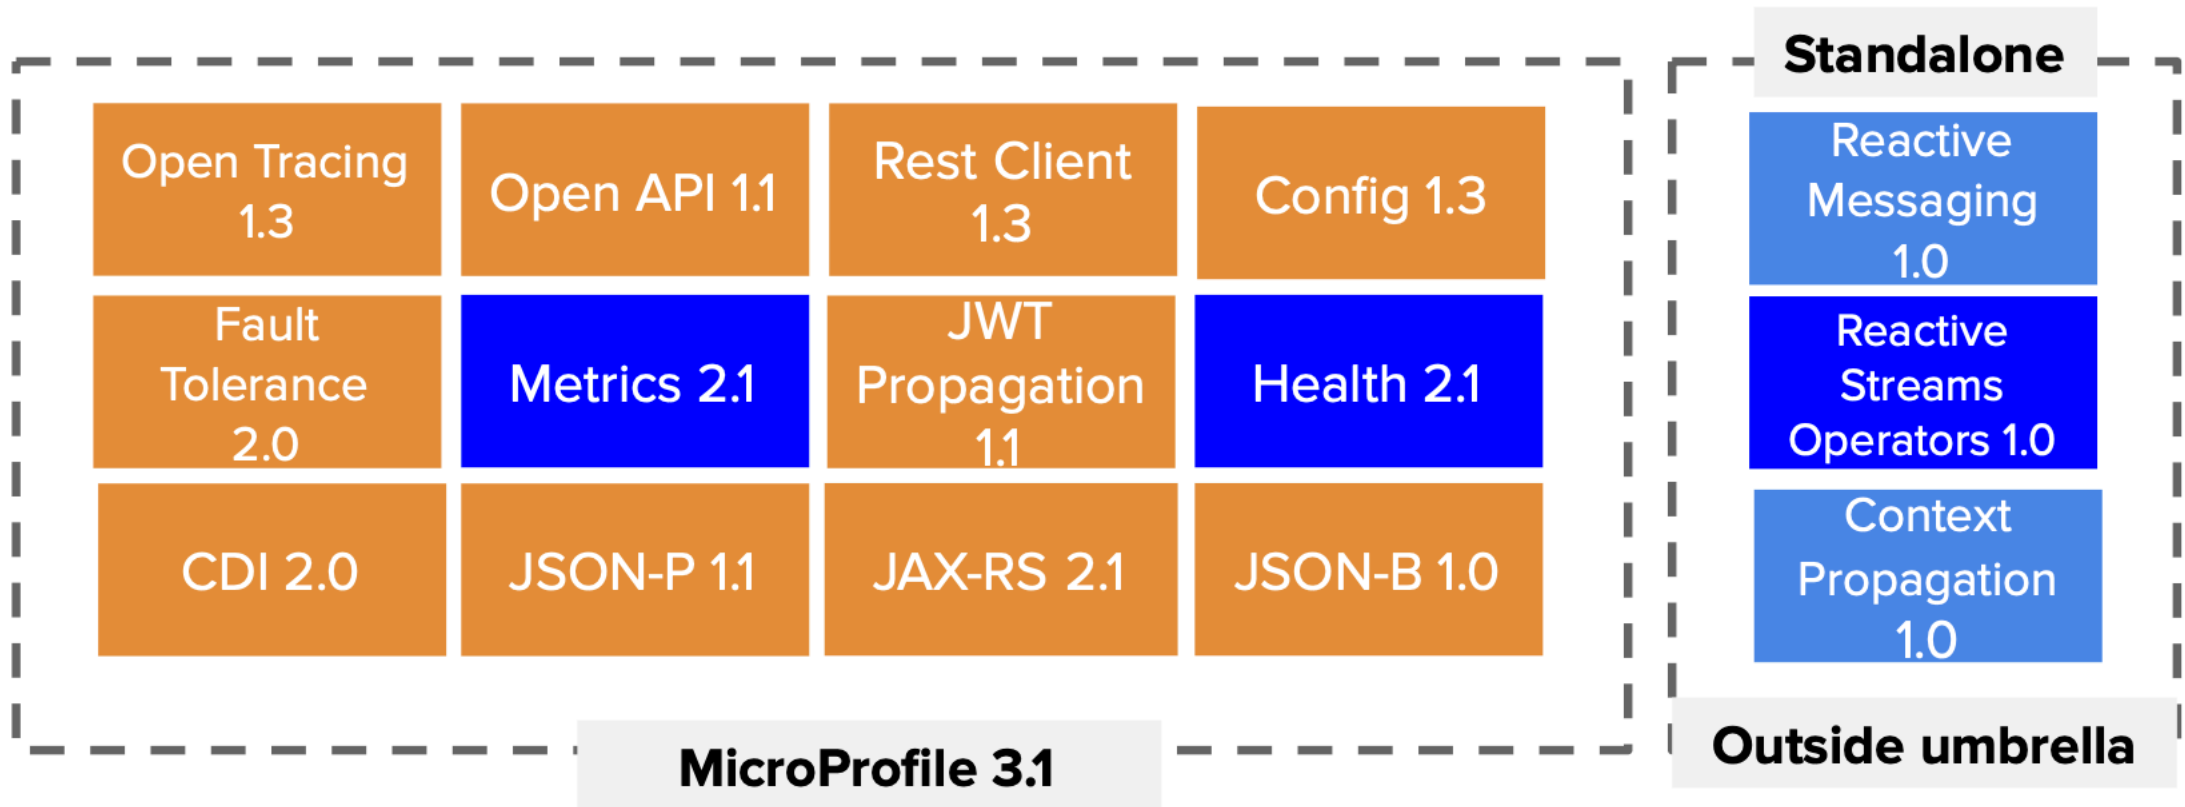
Open Tracing 1.3

Open API 1.1

Rest Client 1.3

Config 1.3

Fault Tolerance 2.0

Metrics 2.1

JWT Propagation 1.1

Health 2.1

CDI 2.0

JSON-P 1.1

JAX-RS 2.1

JSON-B 1.0

MicroProfile 3.1

Standalone

Reactive Messaging 1.0

Reactive Streams Operators 1.0

Context Propagation 1.0

Outside umbrella